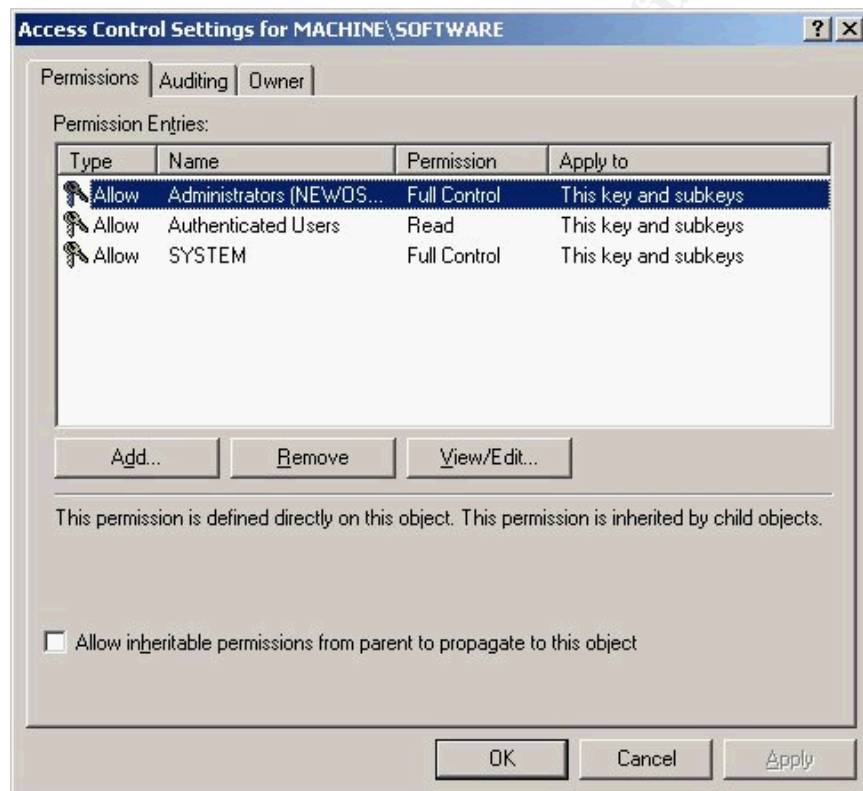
Access Control Settings for MACHINE\SOFTWARE

? X

Permissions | Auditing | Owner

Permission Entries:

| Type | Name | Permission | Apply to |
|---|---|---|---|
| Allow | Administrators (NEWOS... | Full Control | This key and subkeys |
| Allow | Authenticated Users | Read | This key and subkeys |
| Allow | SYSTEM | Full Control | This key and subkeys |

Add... Remove View/Edit...

This permission is defined directly on this object. This permission is inherited by child objects.

Allow inheritable permissions from parent to propagate to this object

OK Cancel Apply